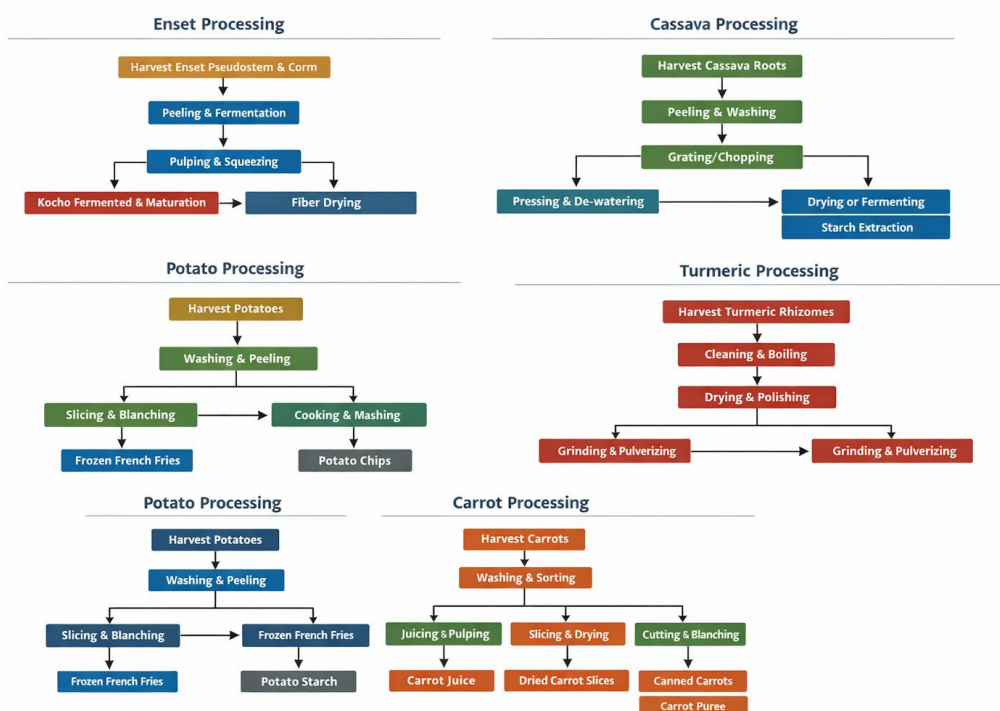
Enset Processing

Harvest Enset Pseudostem & Corm

Peeling & Fermentation

Pulping & Squeezing

Kocho Fermented & Maturation

Fiber Drying

Cassava Processing

Harvest Cassava Roots

Peeling & Washing

Grating/Chopping

Pressing & De-watering

Drying or Fermenting

Starch Extraction

Potato Processing

Harvest Potatoes

Washing & Peeling

Slicing & Blanching

Cooking & Mashing

Frozen French Fries

Potato Chips

Turmeric Processing

Harvest Turmeric Rhizomes

Cleaning & Boiling

Drying & Polishing

Grinding & Pulverizing

Grinding & Pulverizing

Potato Processing

Harvest Potatoes

Washing & Peeling

Slicing & Blanching

Frozen French Fries

Frozen French Fries

Potato Starch

Carrot Processing

Harvest Carrots

Washing & Sorting

Juicing & Pulping

Slicing & Drying

Cutting & Blanching

Carrot Juice

Dried Carrot Slices

Canned Carrots

Carrot Puree